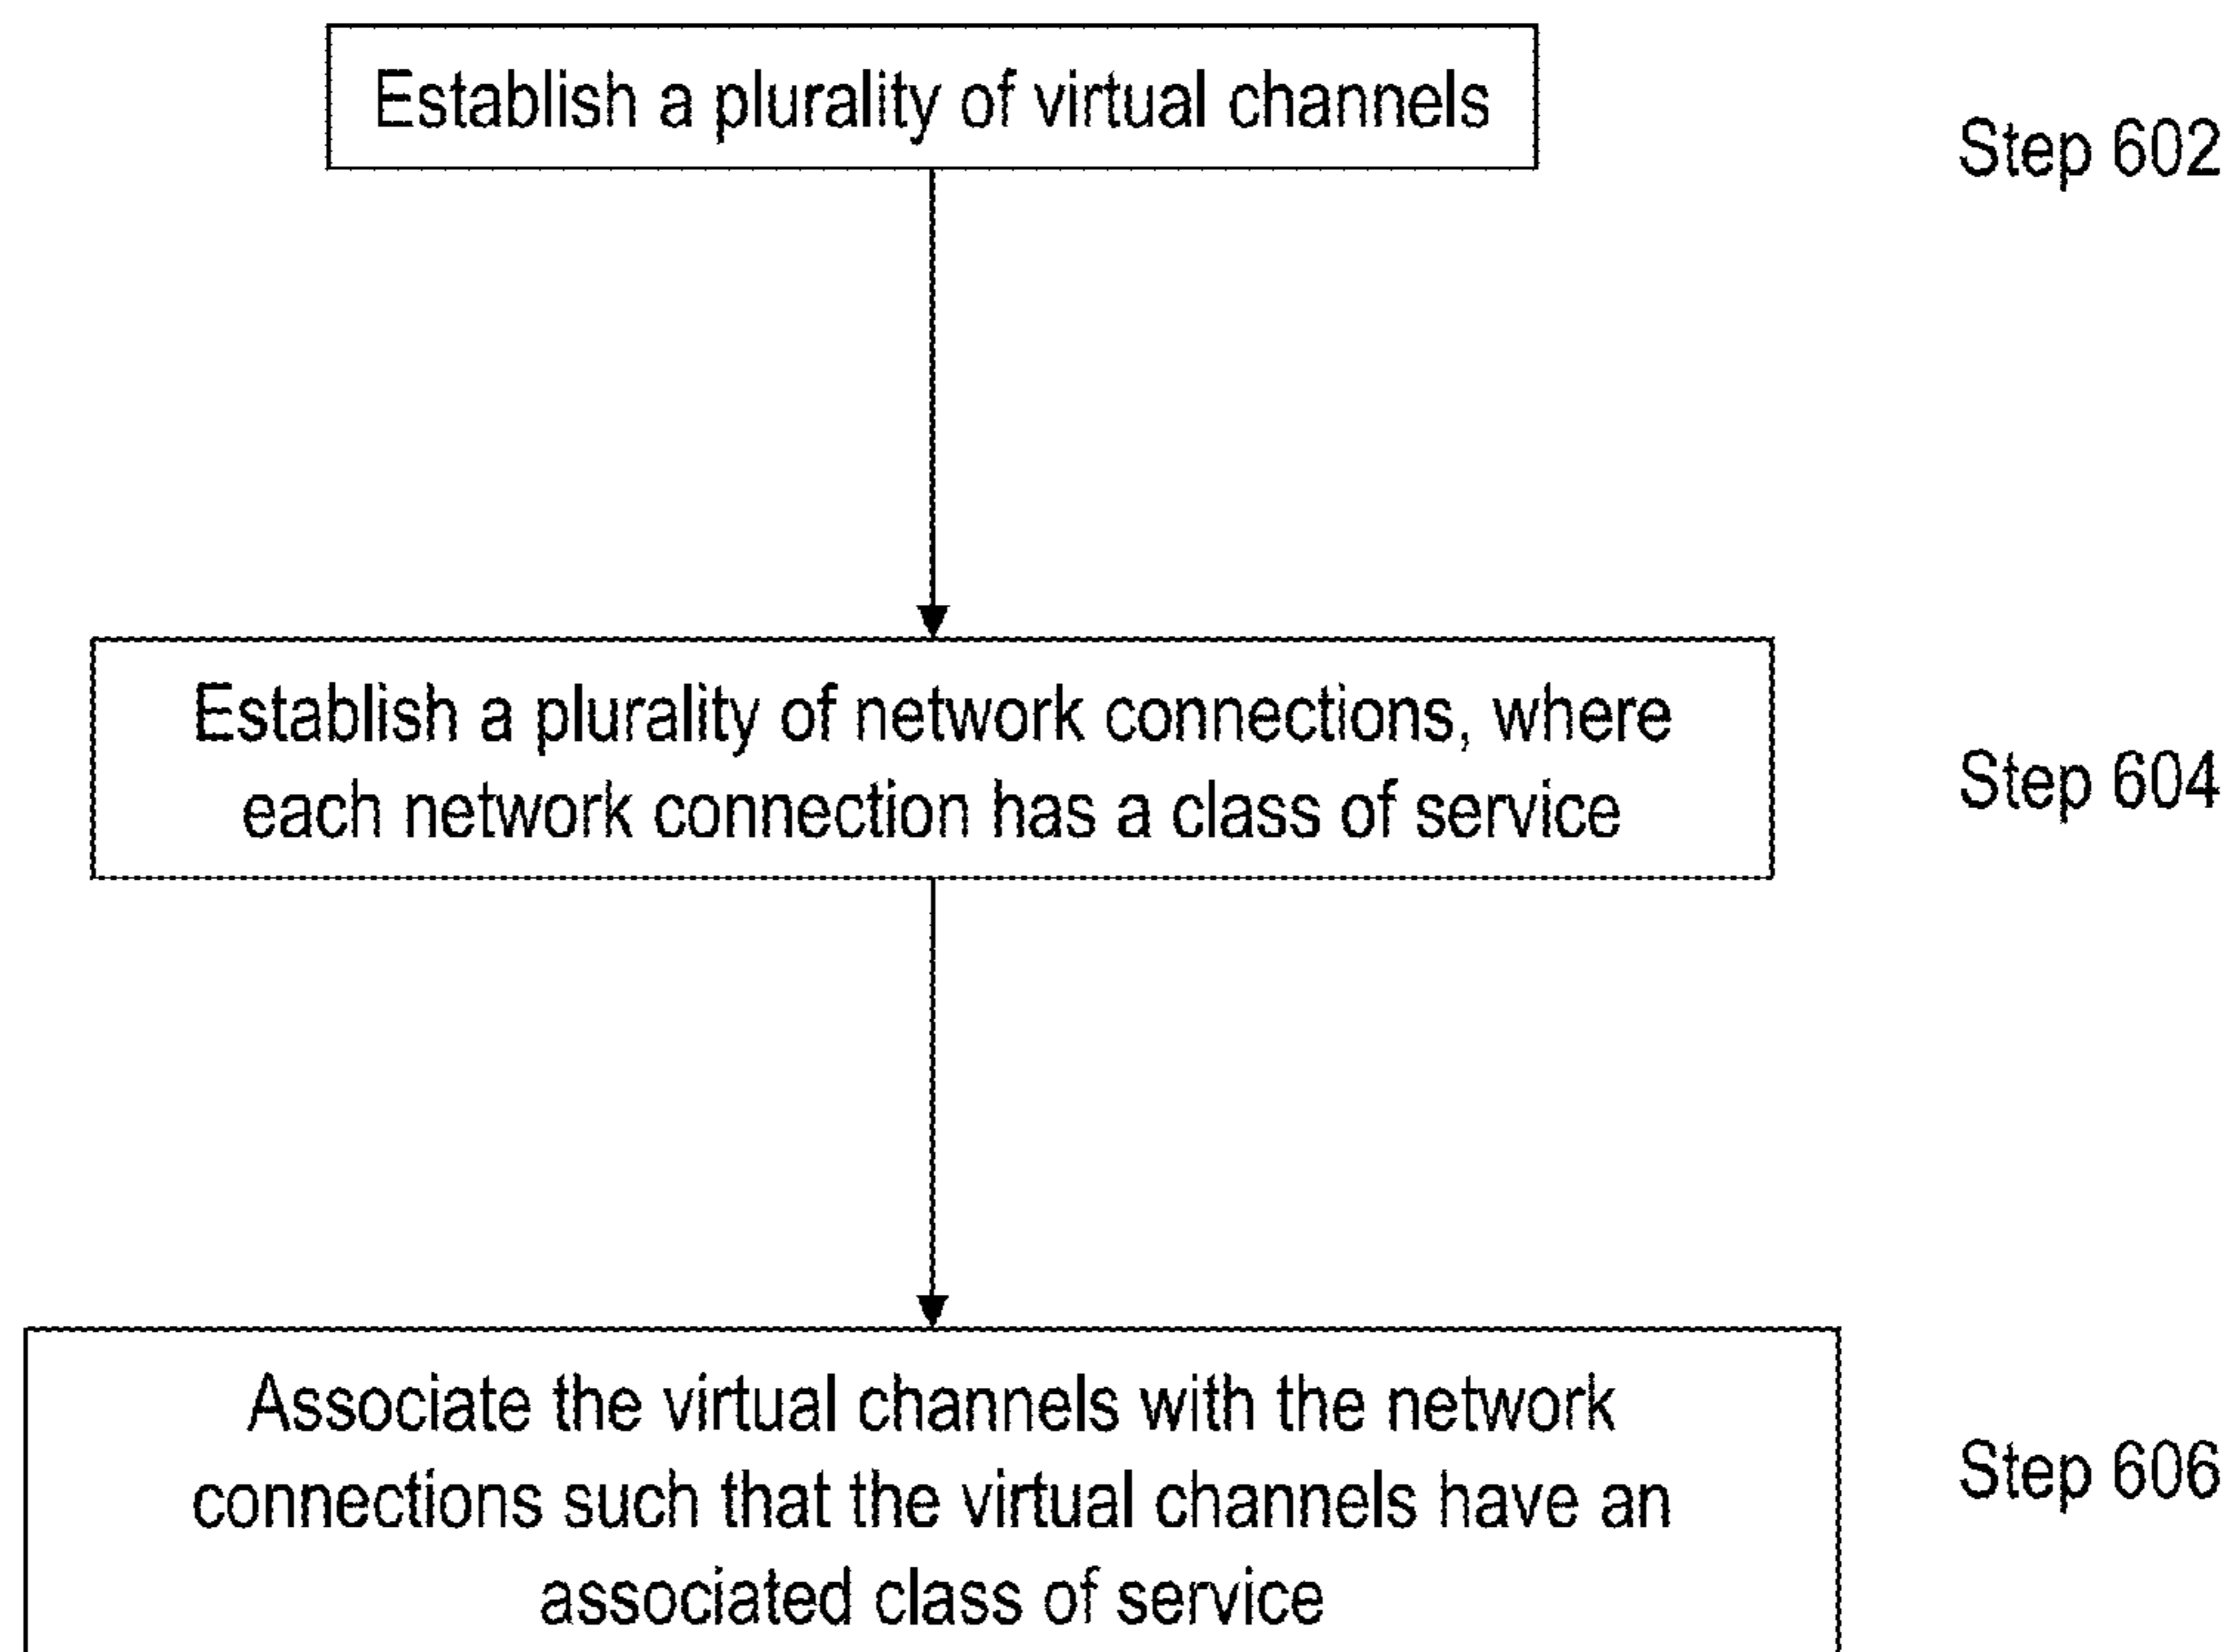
Establish a plurality of virtual channels

Step 602

Establish a plurality of network connections, where each network connection has a class of service

Step 604

Associate the virtual channels with the network connections such that the virtual channels have an associated class of service

Step 606